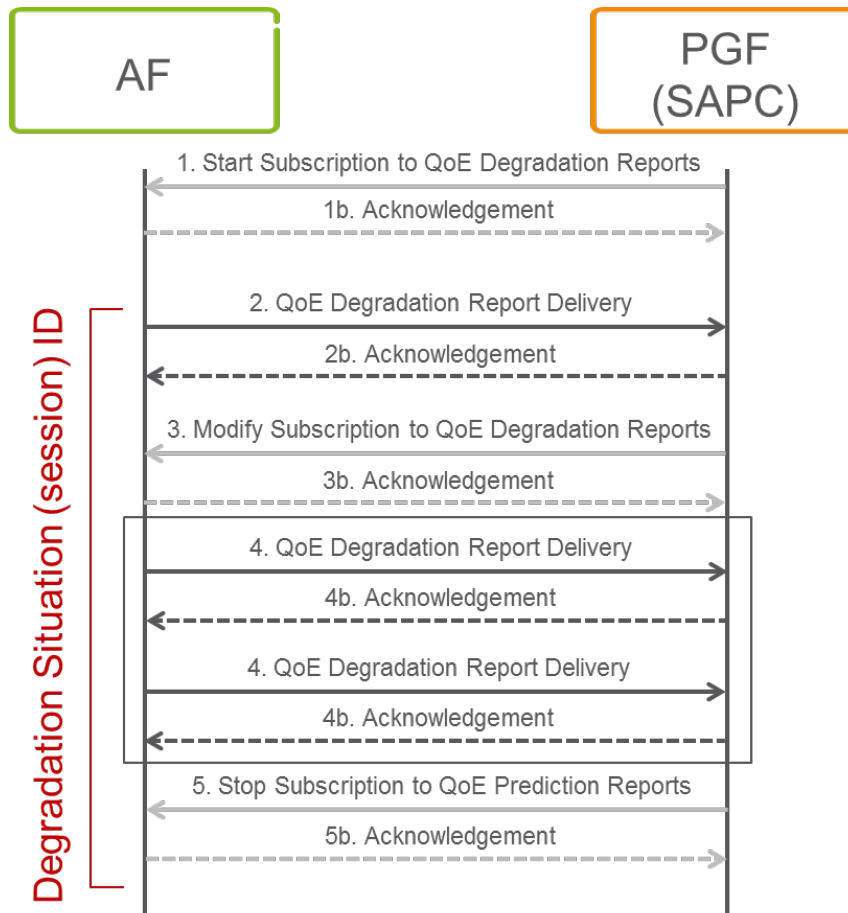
AF

PGF (SAPC)

1. Start Subscription to QoE Degradation Reports

1b. Acknowledgement

Degradation Situation (session) ID

2. QoE Degradation Report Delivery

2b. Acknowledgement

3. Modify Subscription to QoE Degradation Reports

3b. Acknowledgement

4. QoE Degradation Report Delivery

4b. Acknowledgement

4. QoE Degradation Report Delivery

4b. Acknowledgement

5. Stop Subscription to QoE Prediction Reports

5b. Acknowledgement